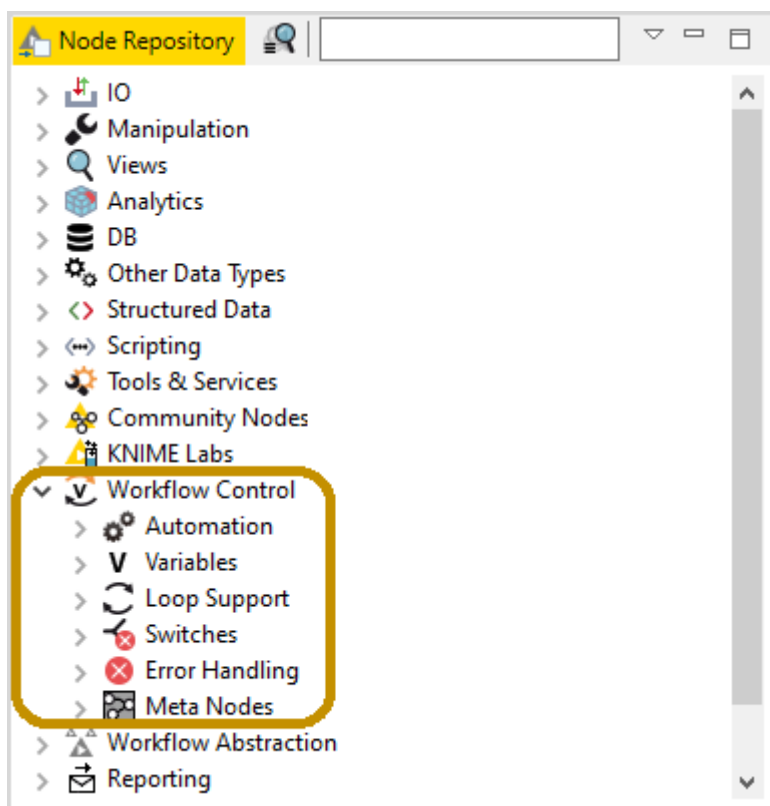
Node Repository

IO
Manipulation
Views
Analytics
DB
Other Data Types
Structured Data
Scripting
Tools & Services
Community Nodes
KNIME Labs
Workflow Control
Automation
V Variables
Loop Support
Switches
Error Handling
Meta Nodes
Workflow Abstraction
Reporting